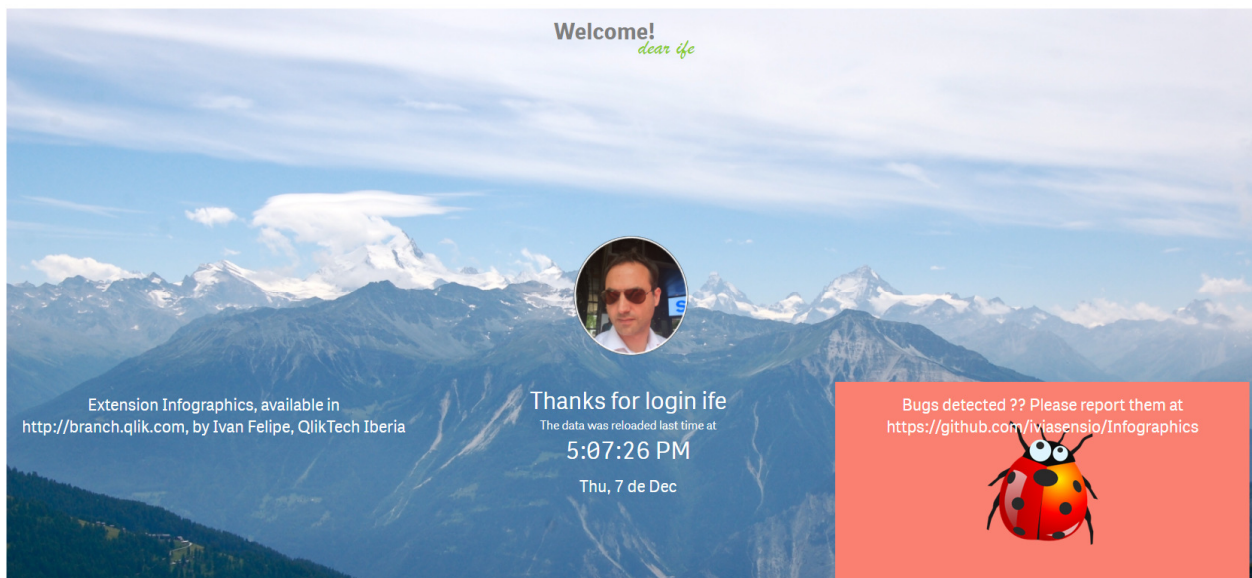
Welcome!
dear ife

Extension Infographics, available in http://branch.qlik.com, by Ivan Felipe, QlikTech Iberia

Thanks for login ife
The data was reloaded last time at
5:07:26 PM
Thu, 7 de Dec

Bugs detected ?? Please report them at https://github.com/iviasensio/Infographics